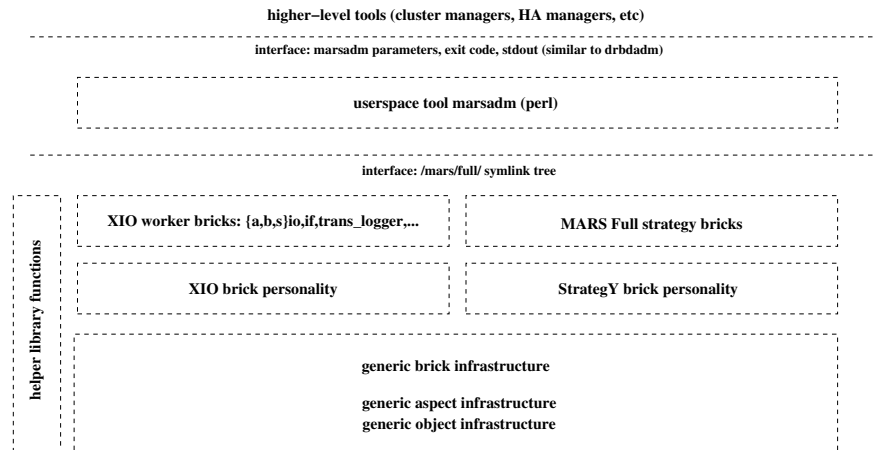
higher−level tools (cluster managers, HA managers, etc)

interface: marsadm parameters, exit code, stdout (similar to drbdadm)

userspace tool marsadm (perl)

interface: /mars/full/ symlink tree

helper library functions

XIO worker bricks: {a,b,s}io,if,trans_logger,...

MARS Full strategy bricks

XIO brick personality

StrategY brick personality

generic brick infrastructure

generic aspect infrastructure
generic object infrastructure